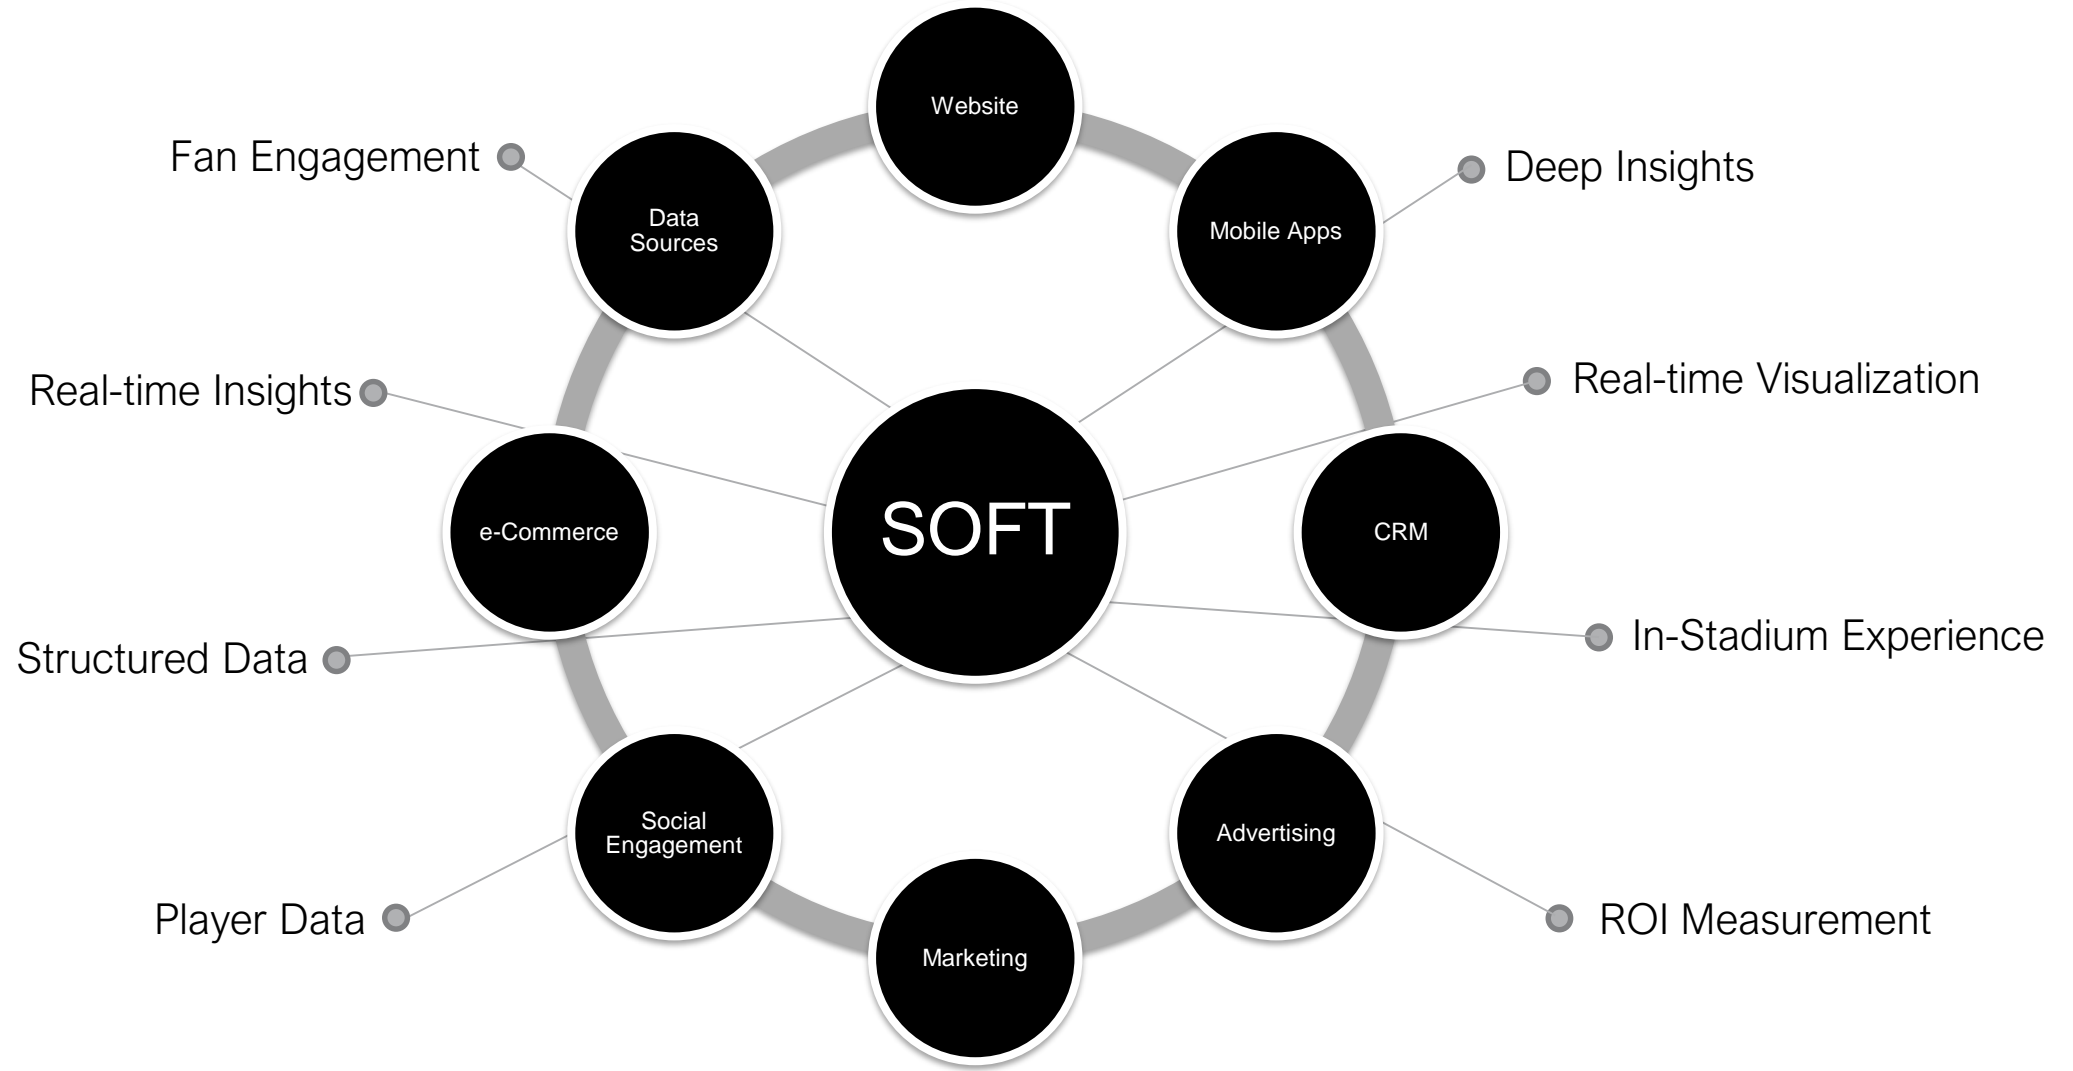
Website

Fan Engagement

Data Sources

Mobile Apps

Deep Insights

Real-time Insights

Real-time Visualization

e-Commerce

SOFT

CRM

Structured Data

In-Stadium Experience

Social Engagement

Advertising

Player Data

ROI Measurement

Marketing